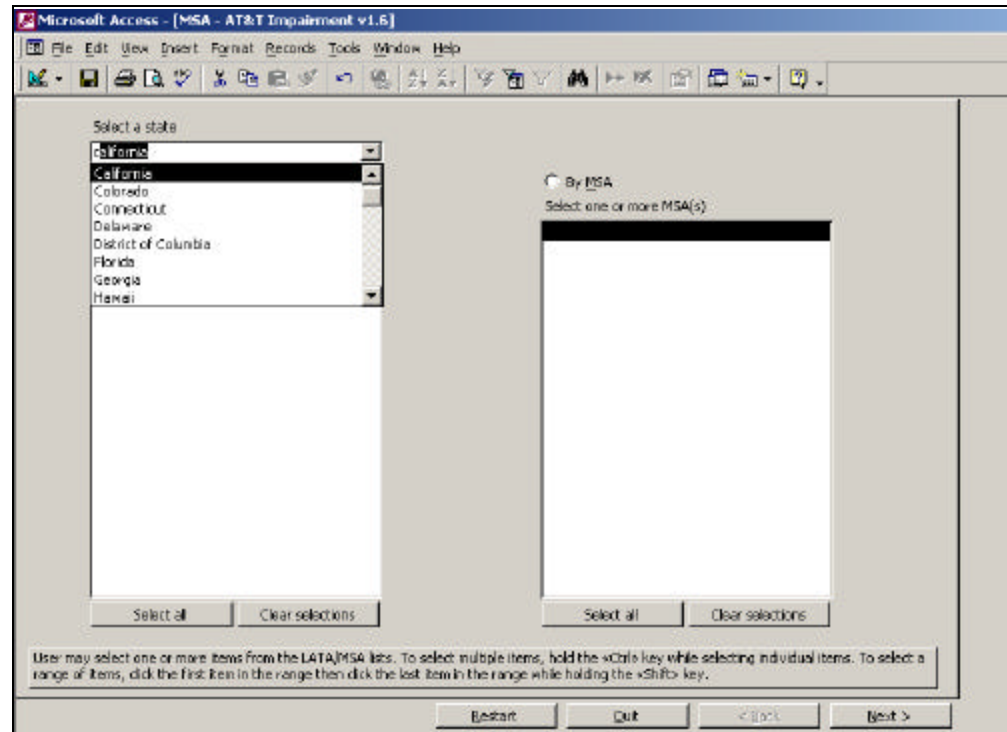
Microsoft Access - [MSA - AT&T Impairment v1.6]

File Edit View Insert Format Records Tools Window Help

Select a state

california

California
Colorado
Connecticut
Delaware
District of Columbia
Florida
Georgia
Hawaii

By MSA

Select one or more MSA(s)

Select all

Clear selections

Select all

Clear selections

User may select one or more items from the LATA/MSA lists. To select multiple items, hold the <Ctrl> key while selecting individual items. To select a range of items, click the first item in the range then click the last item in the range while holding the <Shift> key.

Restart

Quit

< Back

Next >